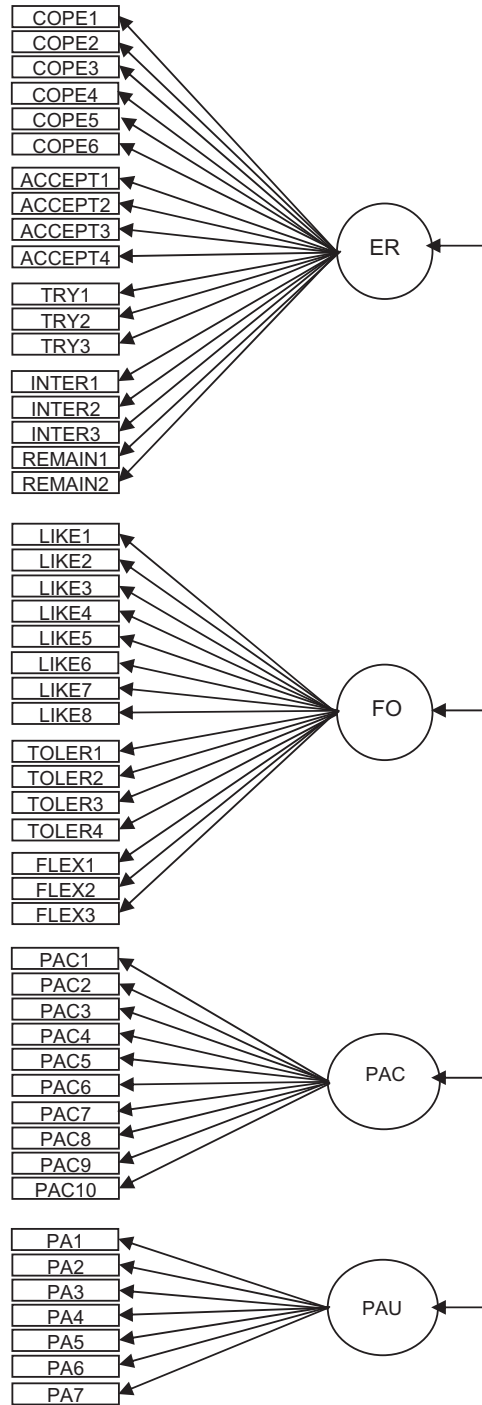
COPE1
COPE2
COPE3
COPE4
COPE5
COPE6
ACCEPT1
ACCEPT2
ACCEPT3
ACCEPT4
TRY1
TRY2
TRY3
INTER1
INTER2
INTER3
REMAIN1
REMAIN2
ER

LIKE1
LIKE2
LIKE3
LIKE4
LIKE5
LIKE6
LIKE7
LIKE8
TOLER1
TOLER2
TOLER3
TOLER4
FLEX1
FLEX2
FLEX3
FO

PAC1
PAC2
PAC3
PAC4
PAC5
PAC6
PAC7
PAC8
PAC9
PAC10
PAC

PA1
PA2
PA3
PA4
PA5
PA6
PA7
PAU